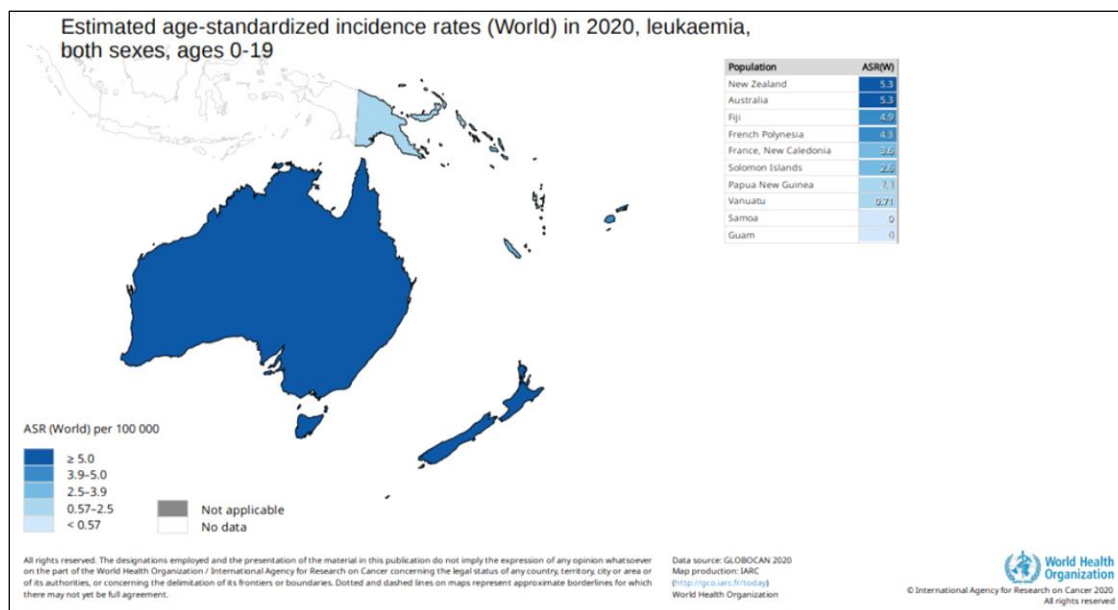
Estimated age-standardized incidence rates (World) in 2020, leukaemia, both sexes, ages 0-19

| Population | ASR(W) |
|---|---|
| New Zealand | 5.3 |
| Australia | 5.3 |
| Fiji | 4.9 |
| French Polynesia | 4.3 |
| France, New Caledonia | 3.6 |
| Solomon Islands | 2.6 |
| Papua New Guinea | 2.1 |
| Vanuatu | 0.71 |
| Samoa | 0 |
| Guam | 0 |

ASR (World) per 100 000

≥ 5.0
3.9–5.0
2.5–3.9
0.57–2.5
< 0.57

Not applicable
No data

All rights reserved. The designations employed and the presentation of the material in this publication do not imply the expression of any opinion whatsoever on the part of the World Health Organization / International Agency for Research on Cancer concerning the legal status of any country, territory, city or area or of its authorities, or concerning the delimitation of its frontiers or boundaries. Dotted and dashed lines on maps represent approximate borderlines for which there may not yet be full agreement.

Data source: GLOBOCAN 2020
Map production: IARC
(http://gco.iarc.fr/today)
World Health Organization

World Health Organization

© International Agency for Research on Cancer 2020
All rights reserved